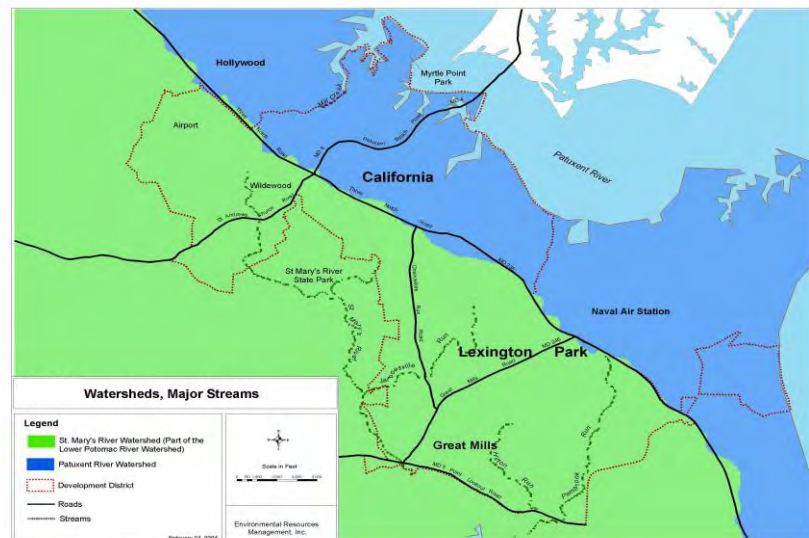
Hollywood

Myrtle Point Park

Airport

Wildewood

California

Patuxent River

St. Mary's River State Park

Naval Air Station

Lexington Park

Great Mills

Watersheds, Major Streams

Legend

St. Mary's River Watershed (Part of the Lower Potomac River Watershed)

Patuxent River Watershed

Development District

Roads

Streams

Scale in Feet

Environmental Resources Management, Inc.

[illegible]